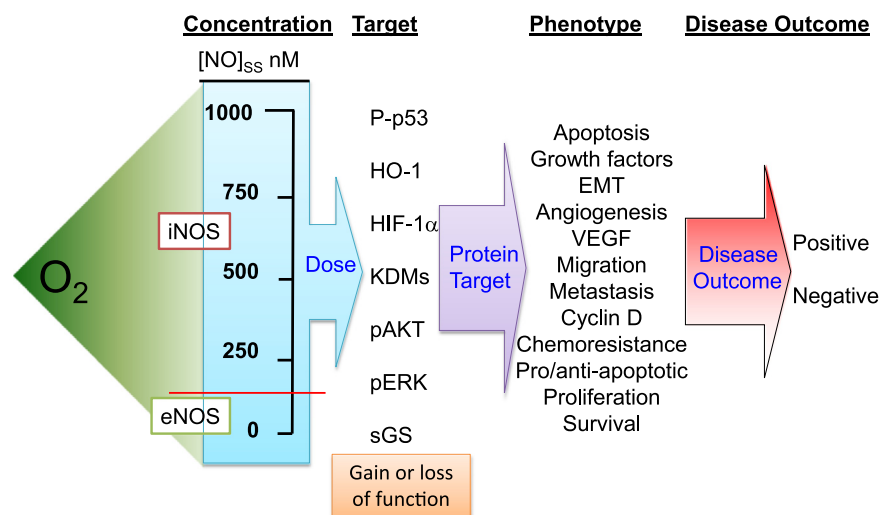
Concentration Target Phenotype Disease Outcome

$[NO]_{SS}$ nM

1000

750

500

250

0

$O_2$

iNOS

eNOS

Dose

P-p53

HO-1

HIF-1$\alpha$

KDMs

pAKT

pERK

sGS

Gain or loss of function

Protein Target

Apoptosis
Growth factors
EMT
Angiogenesis
VEGF
Migration
Metastasis
Cyclin D
Chemoresistance
Pro/anti-apoptotic
Proliferation
Survival

Disease Outcome

Positive

Negative